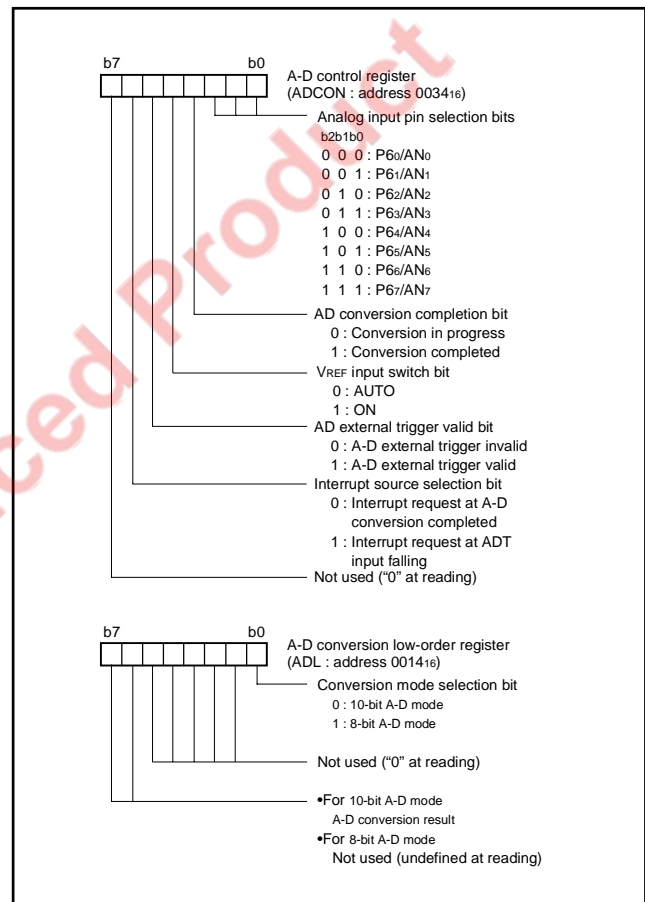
b7 b0

A-D control register
(ADCON : address $0034_{16}$)

Analog input pin selection bits
b2b1b0
0 0 0 : $P6_0/AN_0$
0 0 1 : $P6_1/AN_1$
0 1 0 : $P6_2/AN_2$
0 1 1 : $P6_3/AN_3$
1 0 0 : $P6_4/AN_4$
1 0 1 : $P6_5/AN_5$
1 1 0 : $P6_6/AN_6$
1 1 1 : $P6_7/AN_7$

AD conversion completion bit
0 : Conversion in progress
1 : Conversion completed

$V_{REF}$ input switch bit
0 : AUTO
1 : ON

AD external trigger valid bit
0 : A-D external trigger invalid
1 : A-D external trigger valid

Interrupt source selection bit
0 : Interrupt request at A-D conversion completed
1 : Interrupt request at ADT input falling

Not used ("0" at reading)

b7 b0

A-D conversion low-order register
(ADL : address $0014_{16}$)

Conversion mode selection bit
0 : 10-bit A-D mode
1 : 8-bit A-D mode

Not used ("0" at reading)

•For 10-bit A-D mode
A-D conversion result
•For 8-bit A-D mode
Not used (undefined at reading)

ced Product